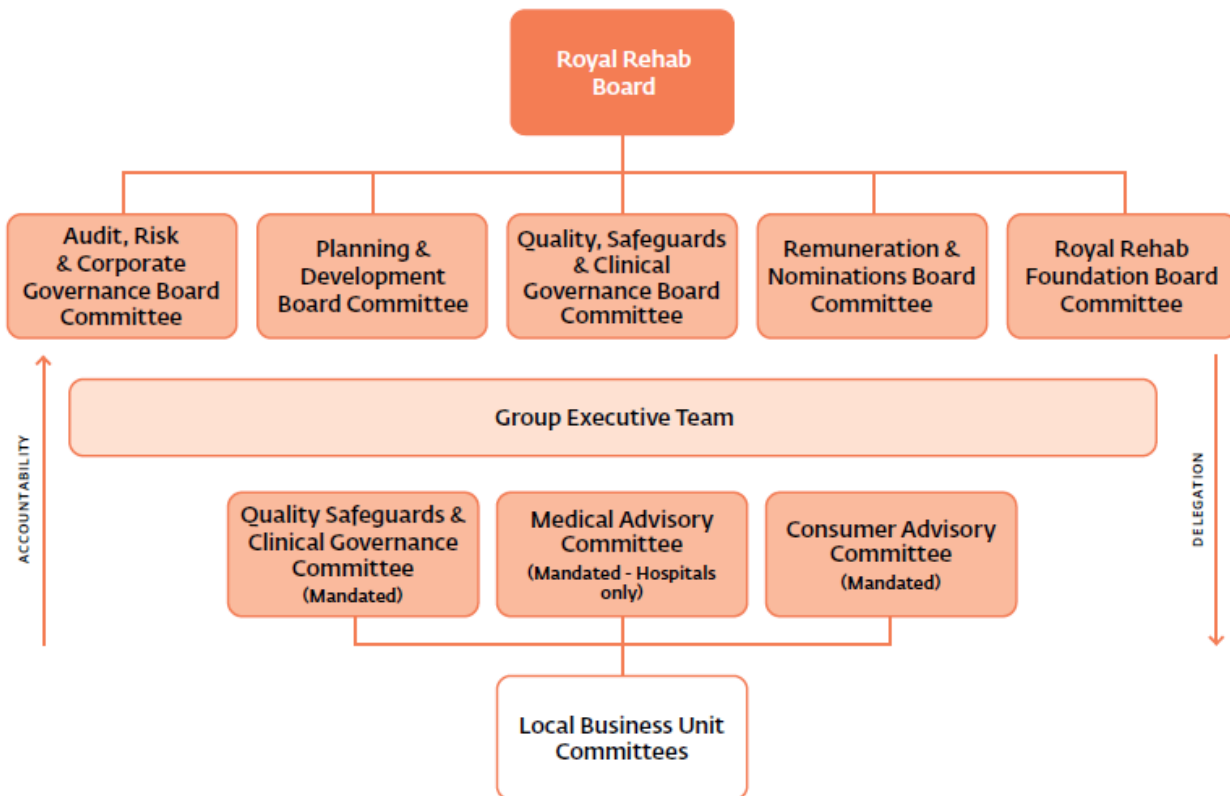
Royal Rehab Board

Audit, Risk & Corporate Governance Board Committee

Planning & Development Board Committee

Quality, Safeguards & Clinical Governance Board Committee

Remuneration & Nominations Board Committee

Royal Rehab Foundation Board Committee

ACCOUNTABILITY

Group Executive Team

DELEGATION

Quality Safeguards & Clinical Governance Committee (Mandated)

Medical Advisory Committee (Mandated - Hospitals only)

Consumer Advisory Committee (Mandated)

Local Business Unit Committees